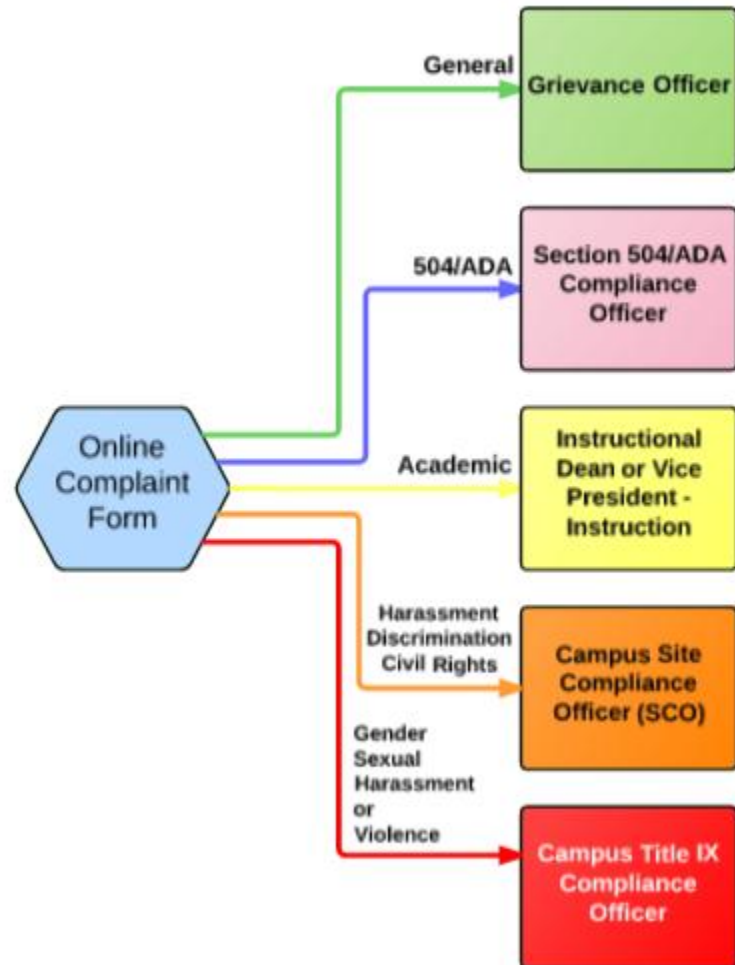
Online Complaint Form

General

Grievance Officer

504/ADA

Section 504/ADA Compliance Officer

Academic

Instructional Dean or Vice President - Instruction

Harassment
Discrimination
Civil Rights

Campus Site Compliance Officer (SCO)

Gender
Sexual
Harassment
or
Violence

Campus Title IX Compliance Officer